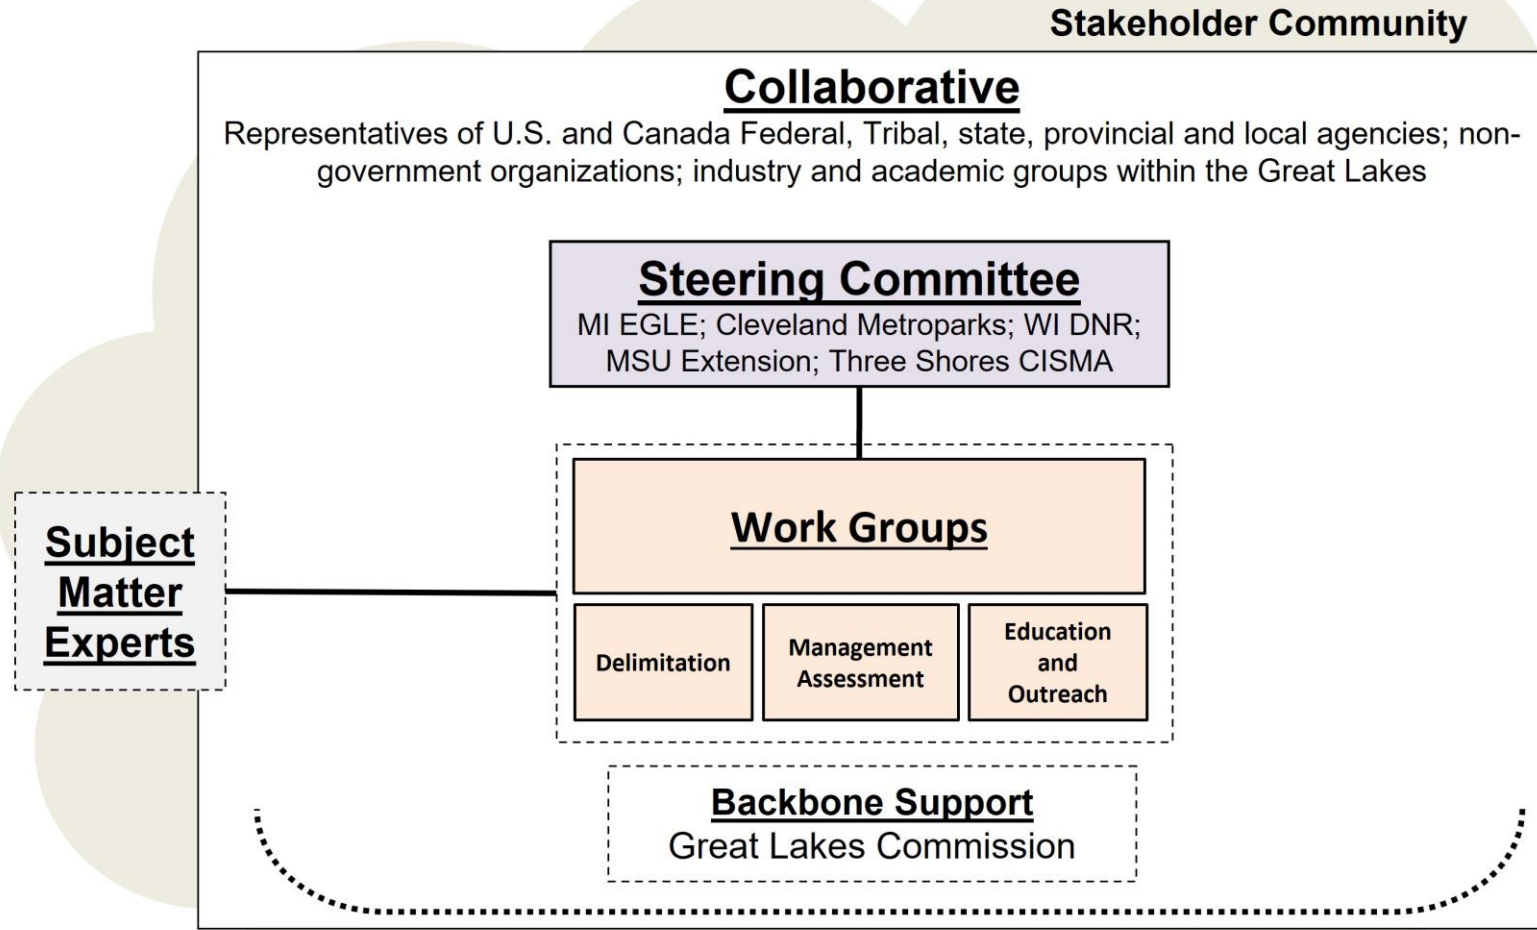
Stakeholder Community

Collaborative

Representatives of U.S. and Canada Federal, Tribal, state, provincial and local agencies; non-government organizations; industry and academic groups within the Great Lakes

Steering Committee

MI EGLE; Cleveland Metroparks; WI DNR; MSU Extension; Three Shores CISMA

Subject Matter Experts

Work Groups

Delimitation

Management Assessment

Education and Outreach

Backbone Support

Great Lakes Commission